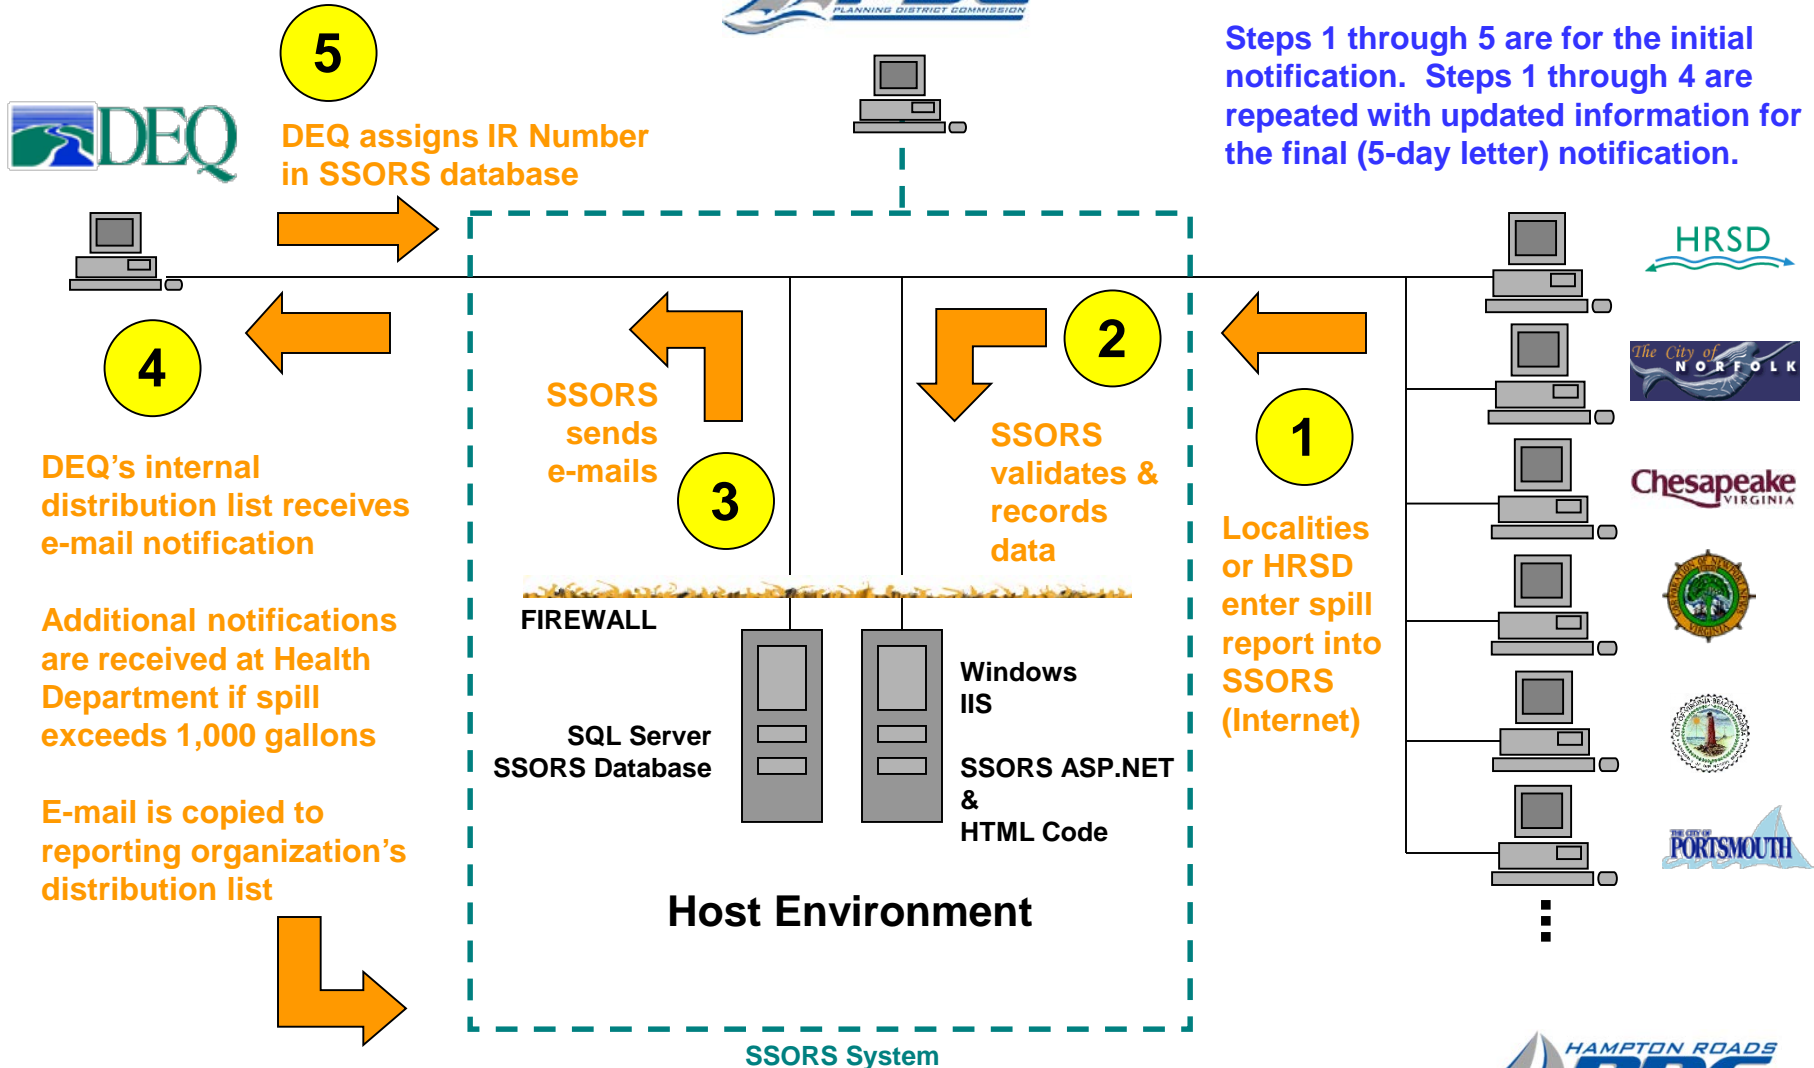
PLANNING DISTRICT COMMISSION

5

DEQ

DEQ assigns IR Number in SSORS database

Steps 1 through 5 are for the initial notification. Steps 1 through 4 are repeated with updated information for the final (5-day letter) notification.

HRSD

The City of NORFOLK

Chesapeake VIRGINIA

PORTSMOUTH

4

DEQ's internal distribution list receives e-mail notification

Additional notifications are received at Health Department if spill exceeds 1,000 gallons

E-mail is copied to reporting organization's distribution list

SSORS sends e-mails

3

2

SSORS validates & records data

1

Localities or HRSD enter spill report into SSORS (Internet)

FIREWALL

SQL Server SSORS Database

Windows IIS

SSORS ASP.NET & HTML Code

Host Environment

SSORS System

HAMPTON ROADS